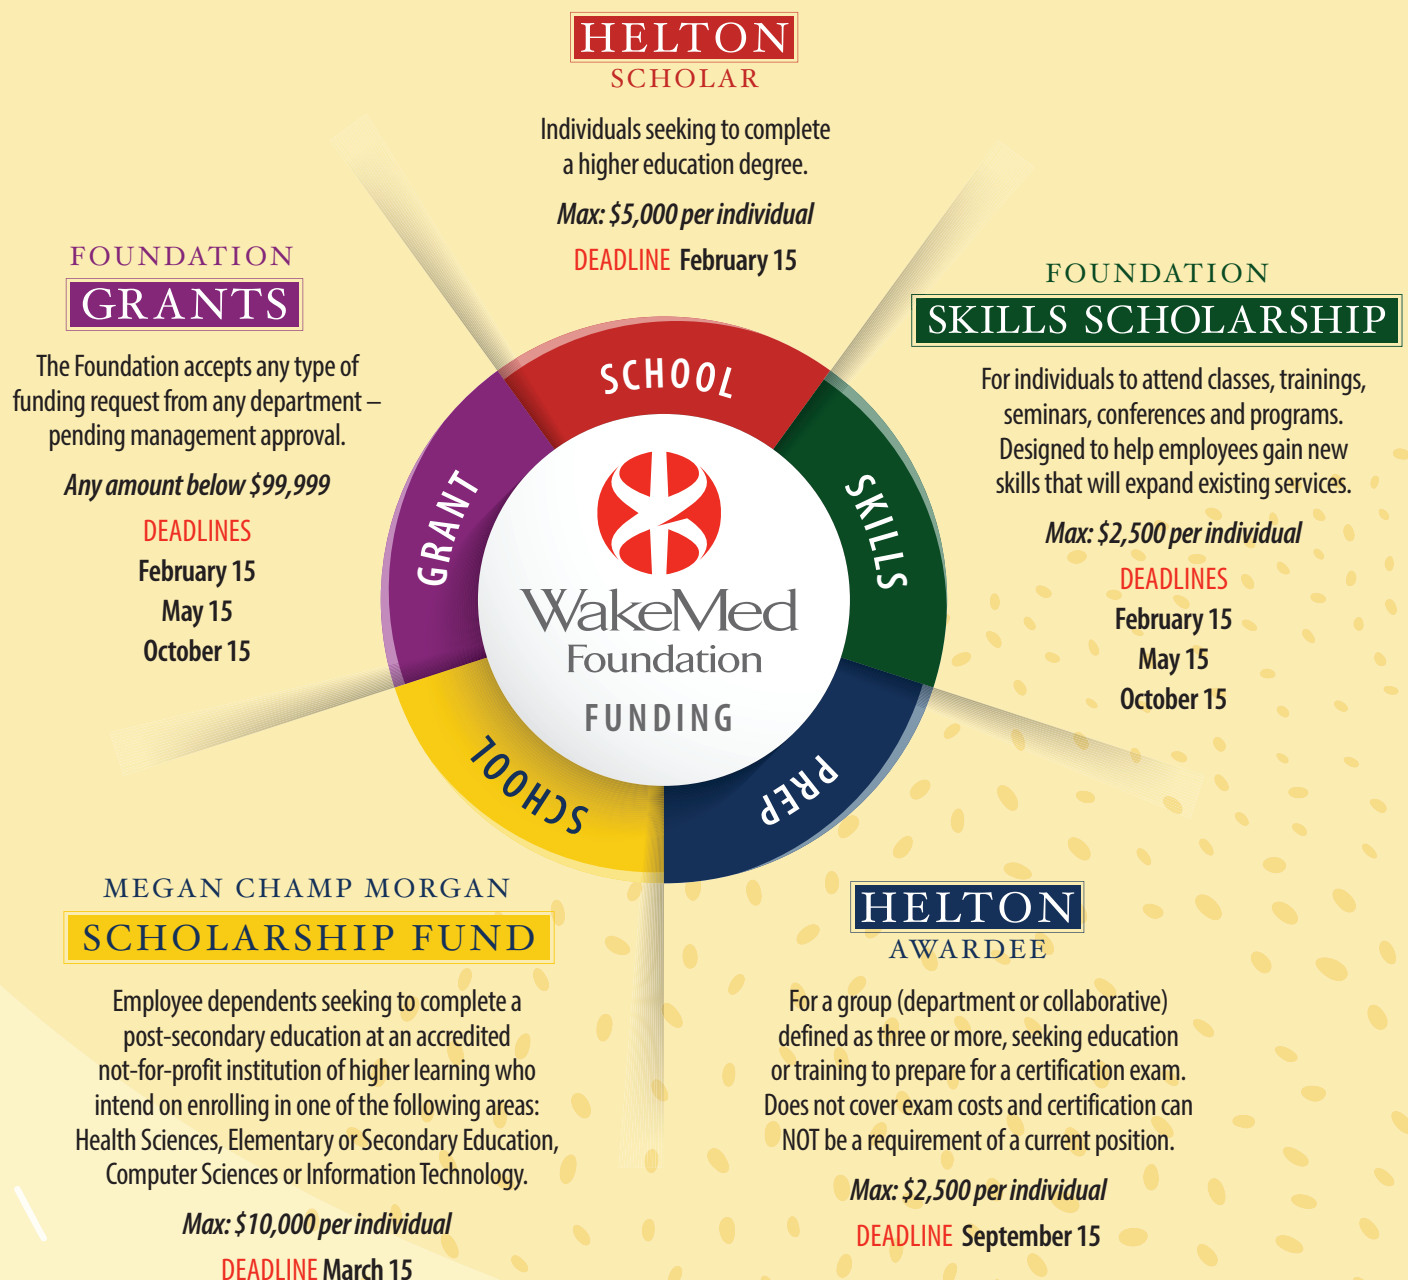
HELTON
SCHOLAR

Individuals seeking to complete a higher education degree.

Max: $5,000 per individual

DEADLINE February 15

FOUNDATION
GRANTS

The Foundation accepts any type of funding request from any department – pending management approval.

Any amount below $99,999

DEADLINES
February 15
May 15
October 15

FOUNDATION
SKILLS SCHOLARSHIP

For individuals to attend classes, trainings, seminars, conferences and programs. Designed to help employees gain new skills that will expand existing services.

Max: $2,500 per individual

DEADLINES
February 15
May 15
October 15

SCHOOL
SKILLS
PREP
SCHOOL
GRANT

WakeMed
Foundation
FUNDING

MEGAN CHAMP MORGAN
SCHOLARSHIP FUND

Employee dependents seeking to complete a post-secondary education at an accredited not-for-profit institution of higher learning who intend on enrolling in one of the following areas: Health Sciences, Elementary or Secondary Education, Computer Sciences or Information Technology.

Max: $10,000 per individual

DEADLINE March 15

HELTON
AWARDEE

For a group (department or collaborative) defined as three or more, seeking education or training to prepare for a certification exam. Does not cover exam costs and certification can NOT be a requirement of a current position.

Max: $2,500 per individual

DEADLINE September 15